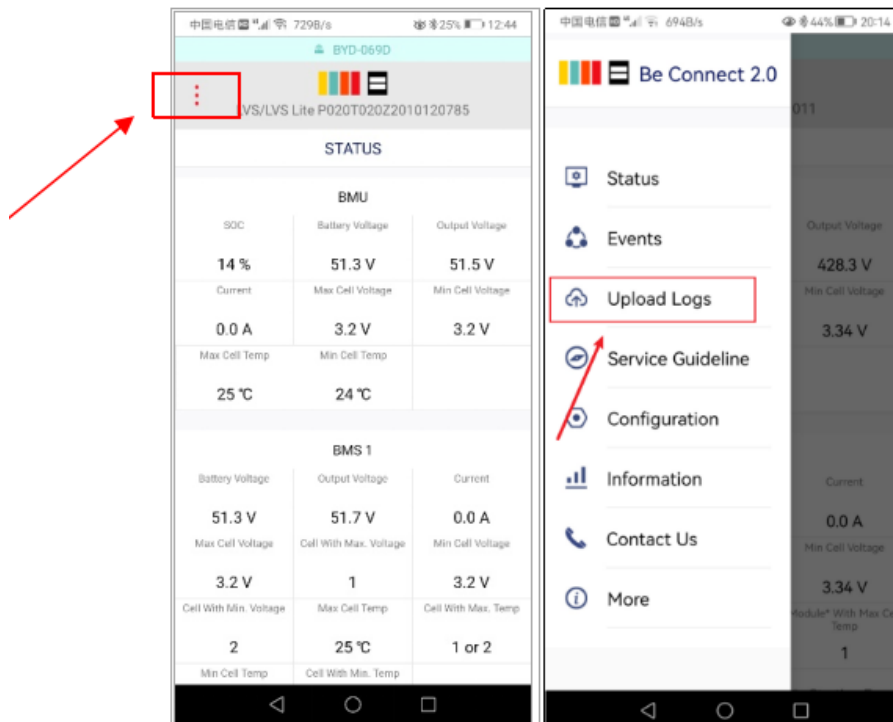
中国电信 729B/s 25% 12:44

BYD-069D

LVS/LVS Lite P020T020Z2010120785

STATUS

BMU

| SOC | Battery Voltage | Output Voltage |
|---|---|---|
| 14 % | 51.3 V | 51.5 V |
| Current | Max Cell Voltage | Min Cell Voltage |
| 0.0 A | 3.2 V | 3.2 V |
| Max Cell Temp | Min Cell Temp | |
| 25 ℃ | 24 ℃ | |

BMS 1

| Battery Voltage | Output Voltage | Current |
|---|---|---|
| 51.3 V | 51.7 V | 0.0 A |
| Max Cell Voltage | Cell With Max. Voltage | Min Cell Voltage |
| 3.2 V | 1 | 3.2 V |
| Cell With Min. Voltage | Max Cell Temp | Cell With Max. Temp |
| 2 | 25 ℃ | 1 or 2 |
| Min Cell Temp | Cell With Min. Temp | |

中国电信 694B/s 44% 20:14

Be Connect 2.0

Status

Events

Upload Logs

Service Guideline

Configuration

Information

Contact Us

More

011

Output Voltage

428.3 V

Min Cell Voltage

3.34 V

Current

0.0 A

Min Cell Voltage

3.34 V

Module* With Max Ce Temp

1